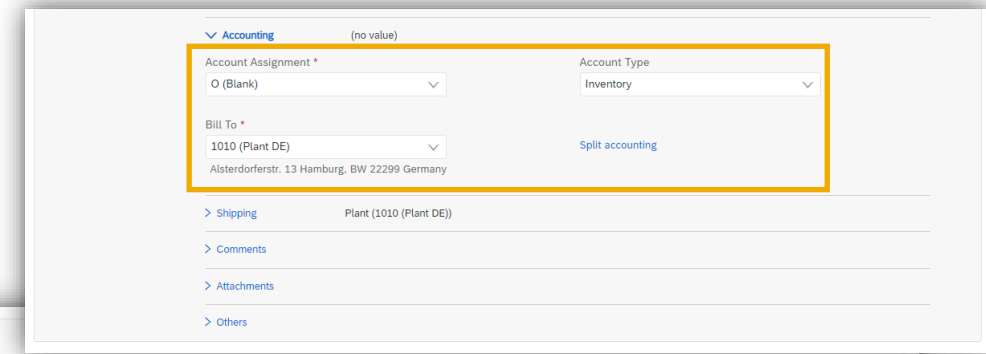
Accounting (no value)

Account Assignment *
O (Blank)

Account Type
Inventory

Bill To *
1010 (Plant DE)
Alsterdorferstr. 13 Hamburg, BW 22299 Germany

Split accounting

Shipping Plant (1010 (Plant DE))

Comments

Attachments

Others